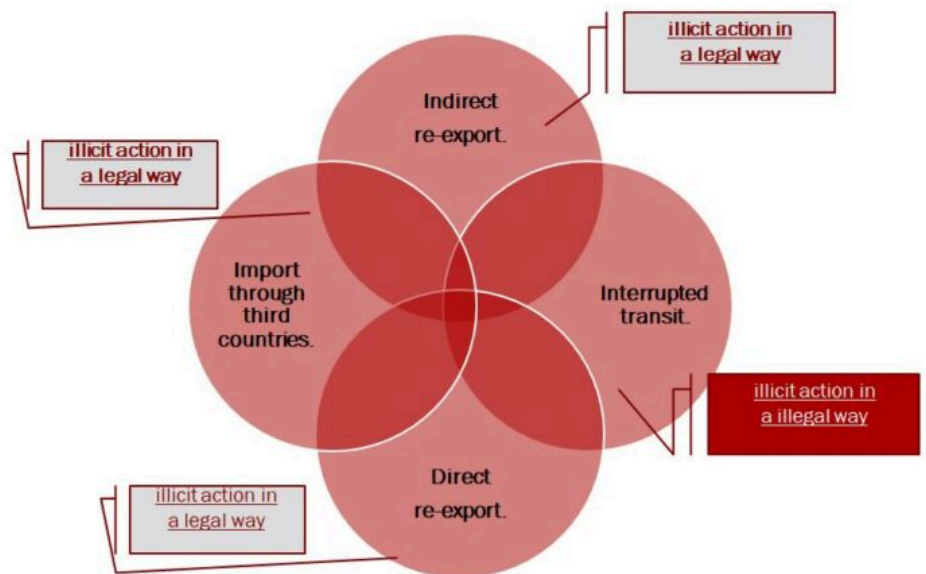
illicit action in a legal way

Indirect re-export.

illicit action in a legal way

Import through third countries.

Interrupted transit.

illicit action in a illegal way

Direct re-export.

illicit action in a legal way